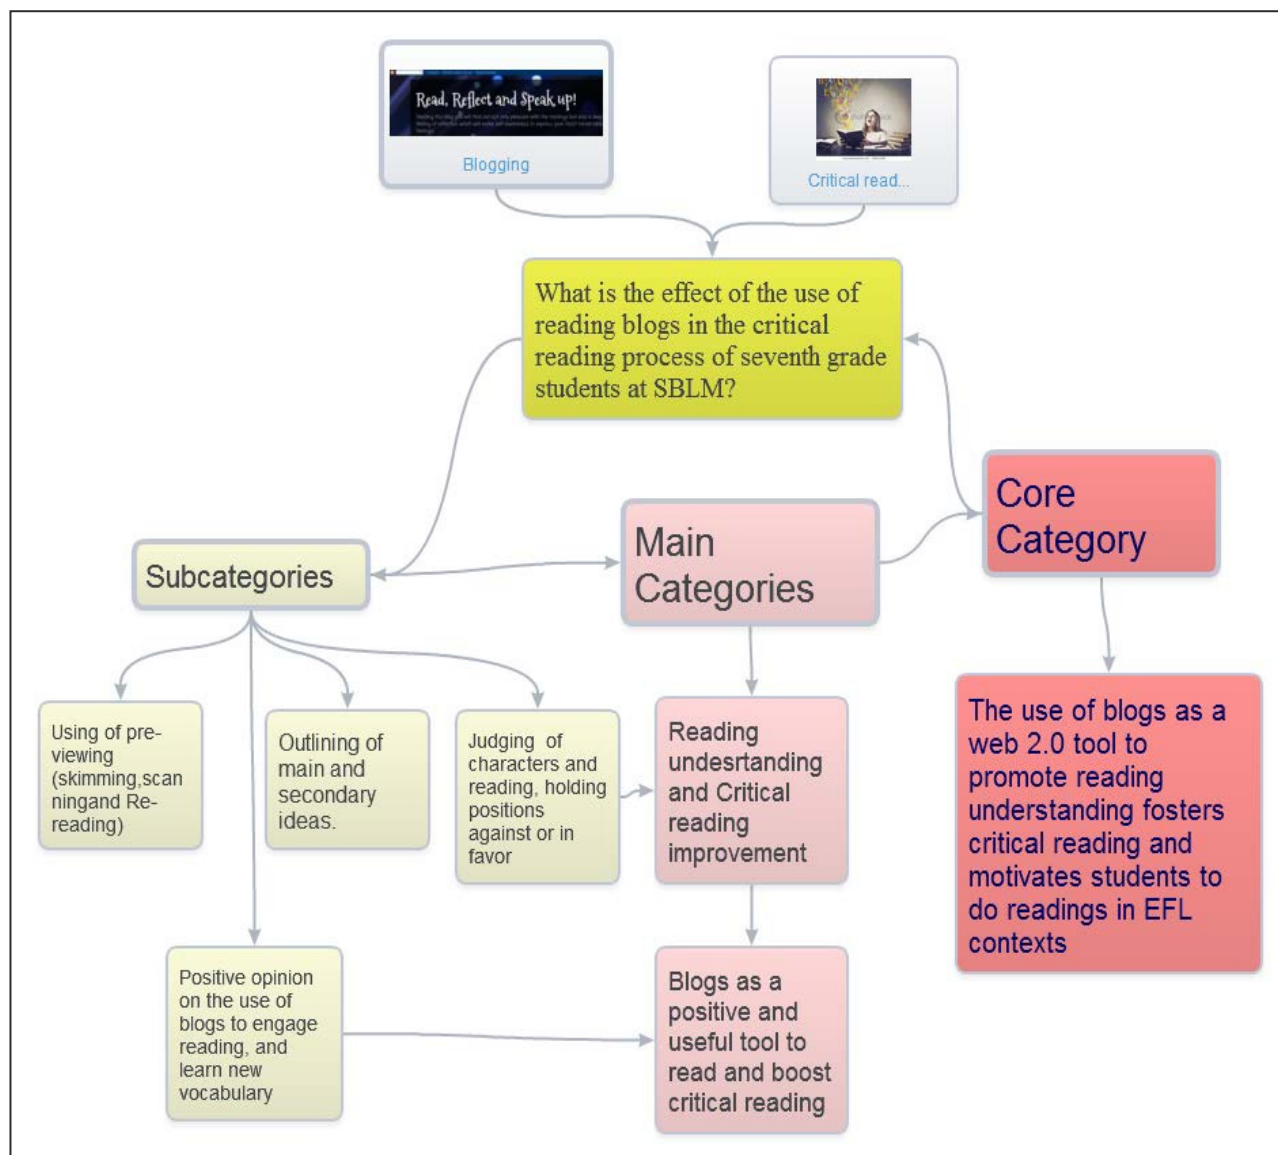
Read, Reflect and Speak up!

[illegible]

Blogging

Critical read...

What is the effect of the use of reading blogs in the critical reading process of seventh grade students at SBLM?

Core Category

Subcategories

Main Categories

The use of blogs as a web 2.0 tool to promote reading understanding fosters critical reading and motivates students to do readings in EFL contexts

Using of pre-viewing (skimming,scan ningand Re-reading)

Outlining of main and secondary ideas.

Judging of characters and reading, holding positions against or in favor

Reading undesrtanding and Critical reading improvement

Positive opinion on the use of blogs to engage reading, and learn new vocabulary

Blogs as a positive and useful tool to read and boost critical reading